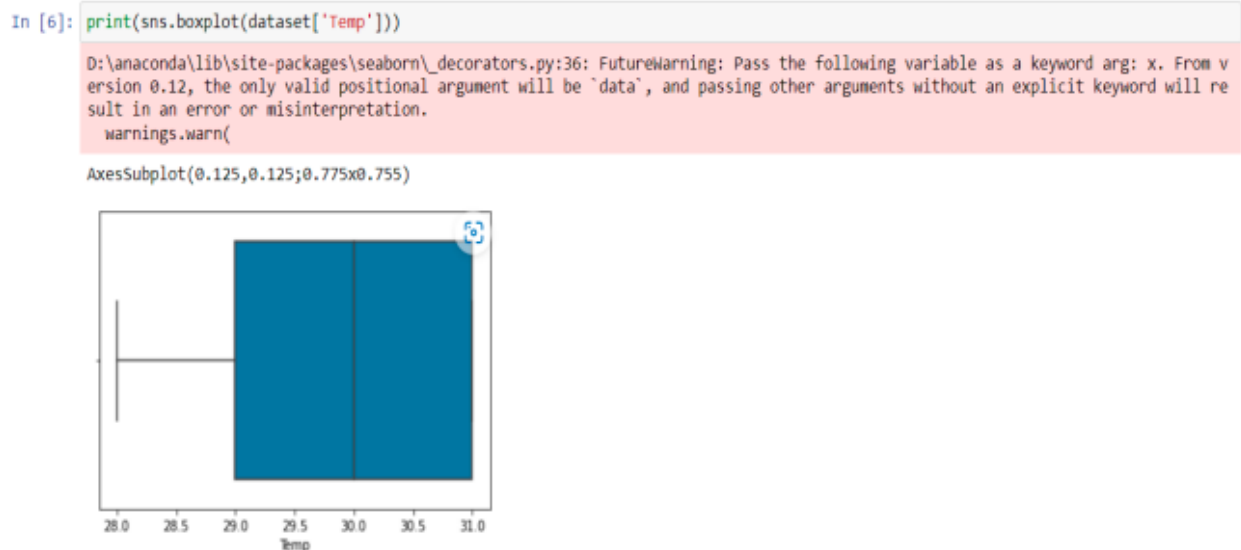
In [6]: print(sns.boxplot(dataset['Temp']))

D:\anaconda\lib\site-packages\seaborn\_decorators.py:36: FutureWarning: Pass the following variable as a keyword arg: x. From version 0.12, the only valid positional argument will be `data`, and passing other arguments without an explicit keyword will result in an error or misinterpretation.
  warnings.warn(

AxesSubplot(0.125,0.125;0.775x0.755)

28.0 28.5 29.0 29.5 30.0 30.5 31.0
Temp